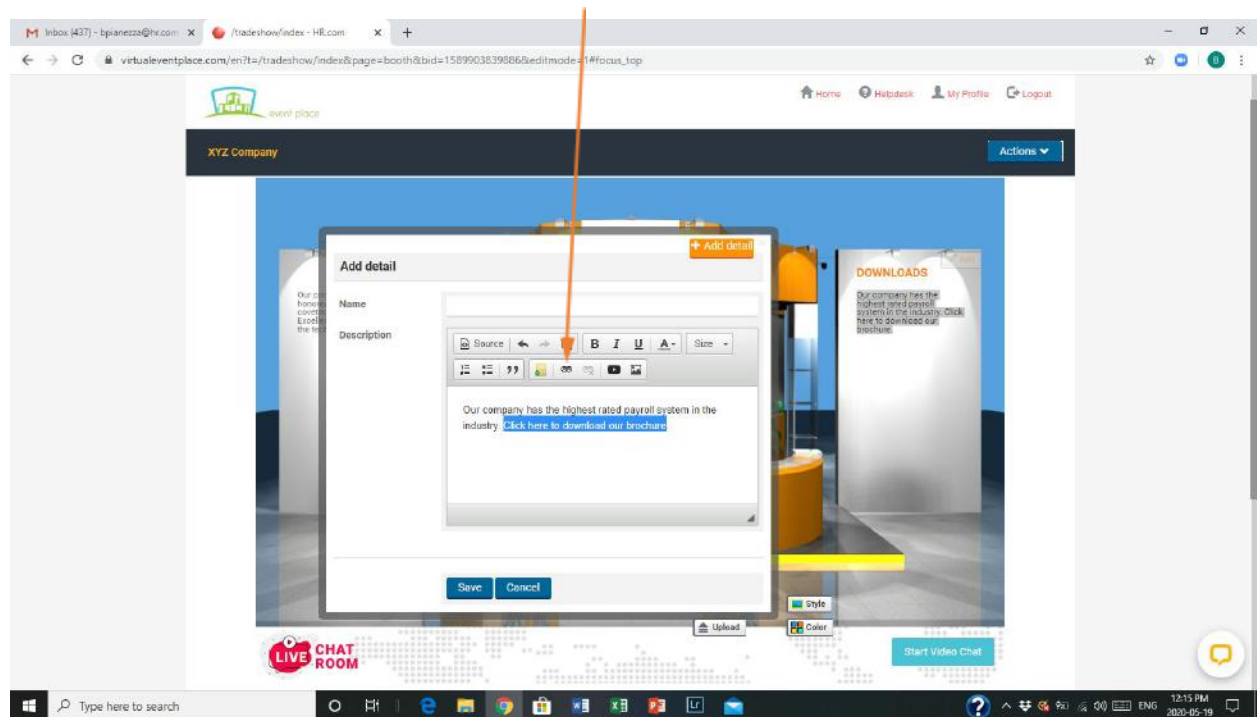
M Inbox (437) - bpianezza@hr.com ×
/tradeshow/index - HR.com ×
+

virtualeventplace.com/en?t=/tradeshow/index&page=booth&bid=1589903839886&editmode=1#focus_top

event place

Home Helpdesk My Profile Logout

XYZ Company

Actions

+ Add detail

Add detail

DOWNLOADS

Our company has the highest rated payroll system in the industry. Click here to download our brochure

Name

Description

Source B I U A Size

Our company has the highest rated payroll system in the industry. Click here to download our brochure

Save Cancel

Style

Upload Color

LIVE CHAT ROOM

Start Video Chat

Type here to search

ENG 12:15 PM 2020-05-19